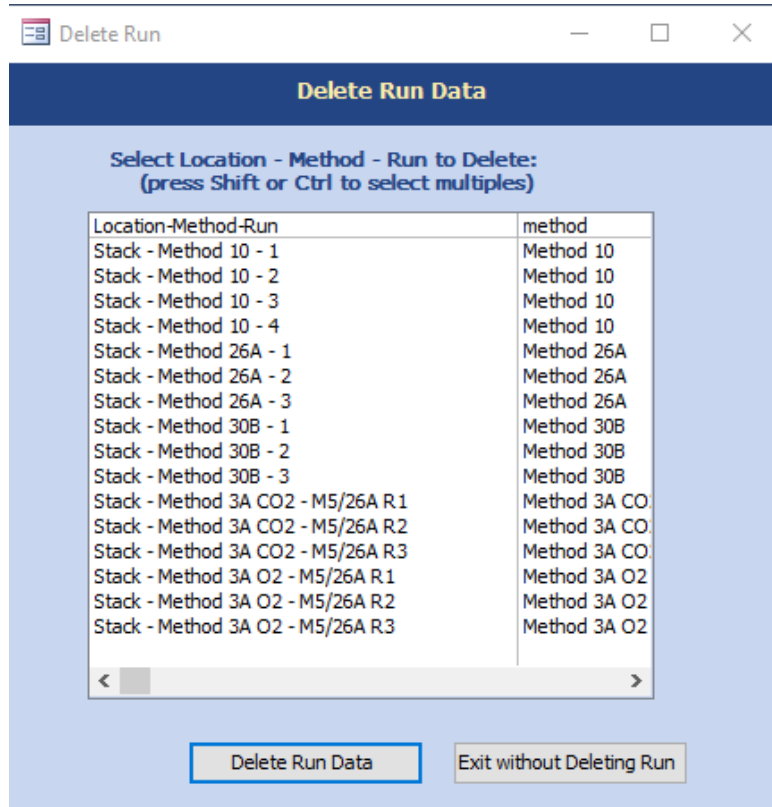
Delete Run

Delete Run Data

Select Location - Method - Run to Delete:
(press Shift or Ctrl to select multiples)

| Location-Method-Run | method |
|---|---|
| Stack - Method 10 - 1 | Method 10 |
| Stack - Method 10 - 2 | Method 10 |
| Stack - Method 10 - 3 | Method 10 |
| Stack - Method 10 - 4 | Method 10 |
| Stack - Method 26A - 1 | Method 26A |
| Stack - Method 26A - 2 | Method 26A |
| Stack - Method 26A - 3 | Method 26A |
| Stack - Method 30B - 1 | Method 30B |
| Stack - Method 30B - 2 | Method 30B |
| Stack - Method 30B - 3 | Method 30B |
| Stack - Method 3A CO2 - M5/26A R1 | Method 3A CO |
| Stack - Method 3A CO2 - M5/26A R2 | Method 3A CO |
| Stack - Method 3A CO2 - M5/26A R3 | Method 3A CO |
| Stack - Method 3A O2 - M5/26A R1 | Method 3A O2 |
| Stack - Method 3A O2 - M5/26A R2 | Method 3A O2 |
| Stack - Method 3A O2 - M5/26A R3 | Method 3A O2 |

Delete Run Data
Exit without Deleting Run